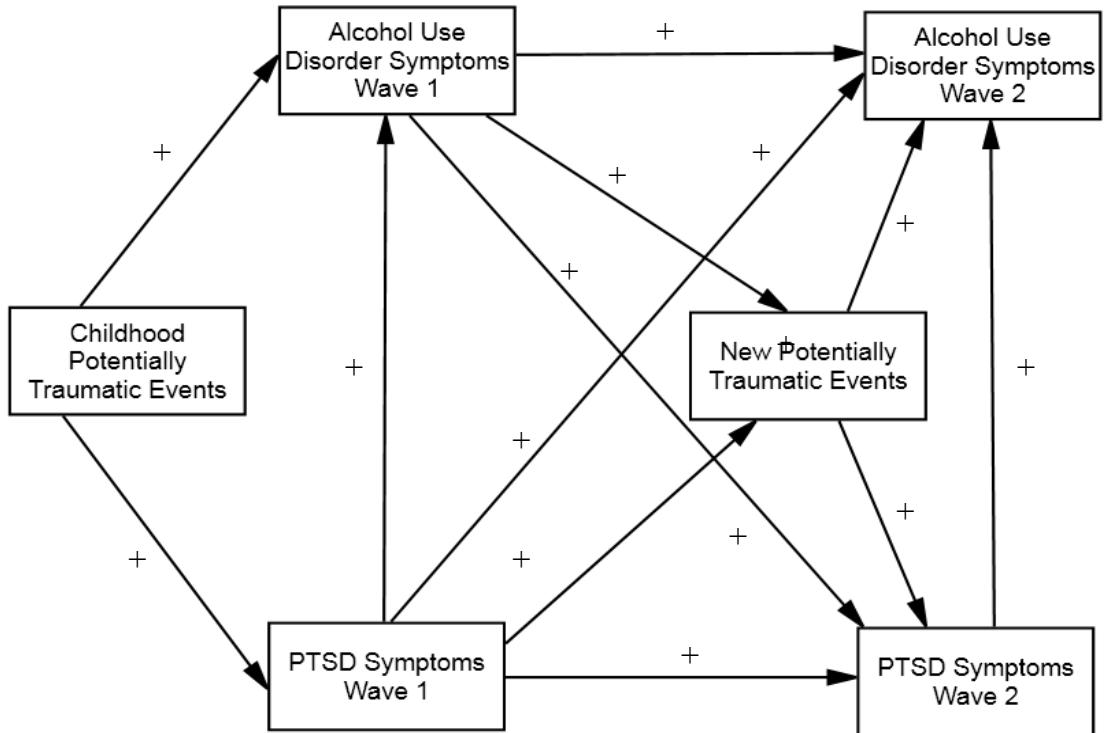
Alcohol Use Disorder Symptoms Wave 1

+

Alcohol Use Disorder Symptoms Wave 2

+

+

+

+

+

Childhood Potentially Traumatic Events

+

New Potentially Traumatic Events

+

+

+

+

+

+

+

PTSD Symptoms Wave 1

+

PTSD Symptoms Wave 2